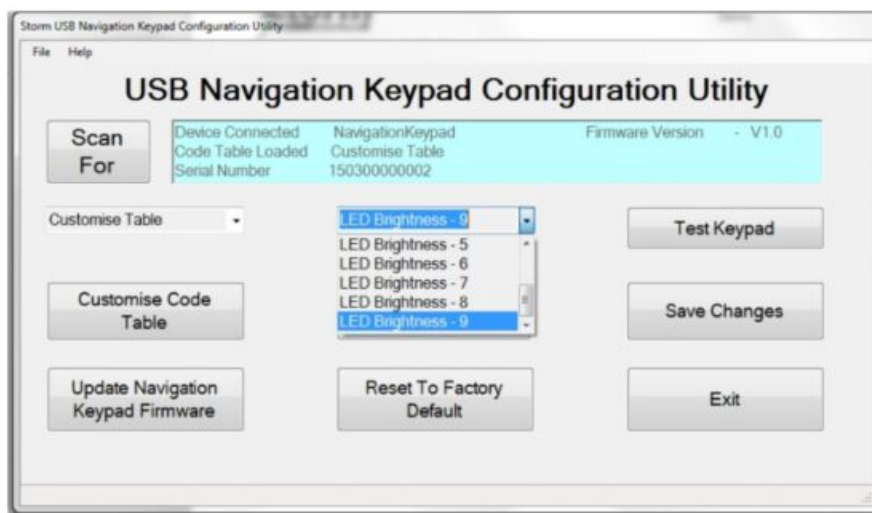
Storm USB Navigation Keypad Configuration Utility

File Help

USB Navigation Keypad Configuration Utility

Scan For

Device Connected NavigationKeypad
Code Table Loaded Customise Table
Serial Number 150300000002

Firmware Version - V1.0

Customise Table

LED Brightness - 9

LED Brightness - 5
LED Brightness - 6
LED Brightness - 7
LED Brightness - 8
LED Brightness - 9

Test Keypad

Customise Code Table

Save Changes

Update Navigation Keypad Firmware

Reset To Factory Default

Exit